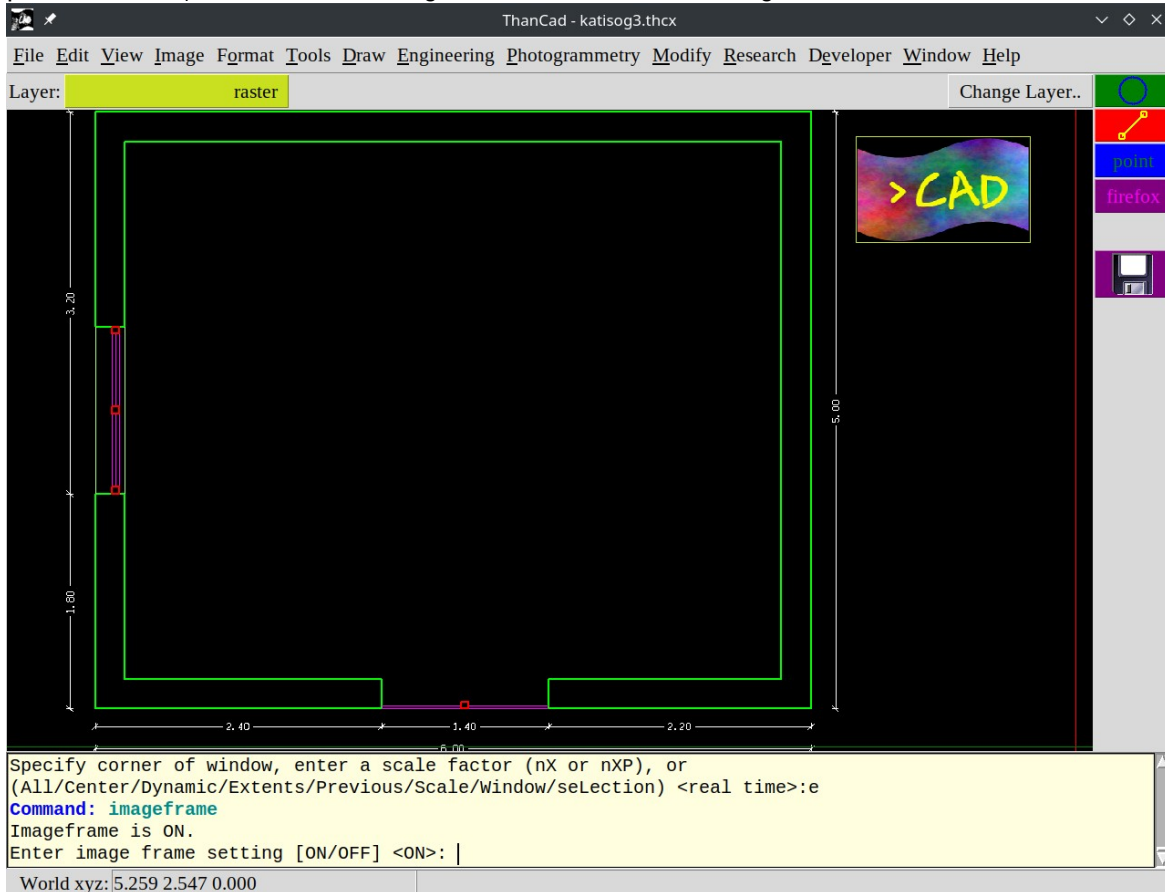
ThanCad - katisog3.thcx

File Edit View Image Format Tools Draw Engineering Photogrammetry Modify Research Developer Window Help

Layer: raster

Change Layer..

point

firefox

>CAD

3.20

5.00

1.80

2.40

1.40

2.20

6.00

Specify corner of window, enter a scale factor (nX or nXP), or
(All/Center/Dynamic/Extents/Previous/Scale/Window/seLection) <real time>:e
Command: imageframe
Imageframe is ON.
Enter image frame setting [ON/OFF] <ON>:

World xyz: 5.259 2.547 0.000